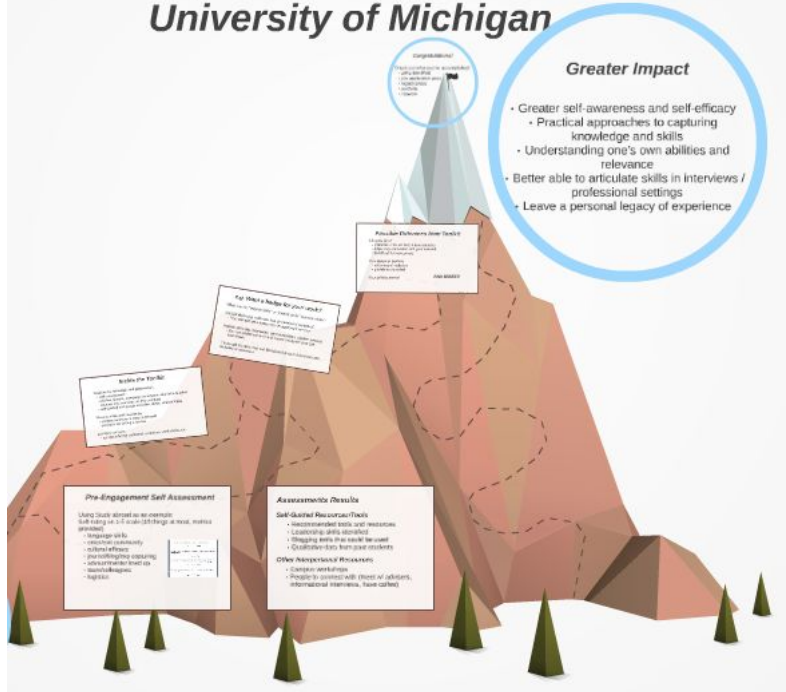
University of Michigan

Congratulations!

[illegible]

Greater Impact

• Greater self-awareness and self-efficacy
• Practical approaches to capturing knowledge and skills
• Understanding one's own abilities and relevance
• Better able to articulate skills in interviews / professional settings
• Leave a personal legacy of experience

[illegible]

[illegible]

Tip: Want a badge for your study?

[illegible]

Inside the Toolkit

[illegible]

Pre-Engagement Self Assessment

Using Study abroad as an example: Self-rating on 1-5 scale ([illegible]) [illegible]
• language skills
• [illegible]
• cultural efficacy
• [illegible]
• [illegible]
• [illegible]
• logistics

Assessments Results

Self-Guided Resources/Tools
• Recommended tools and resources
• Leadership skills identified
• Blogging skills that could be used
• Qualitative data from past students

Other Interpersonal Resources
• Campus workshops
• People to connect with (meet w/ advisers, informational interviews, have coffee)